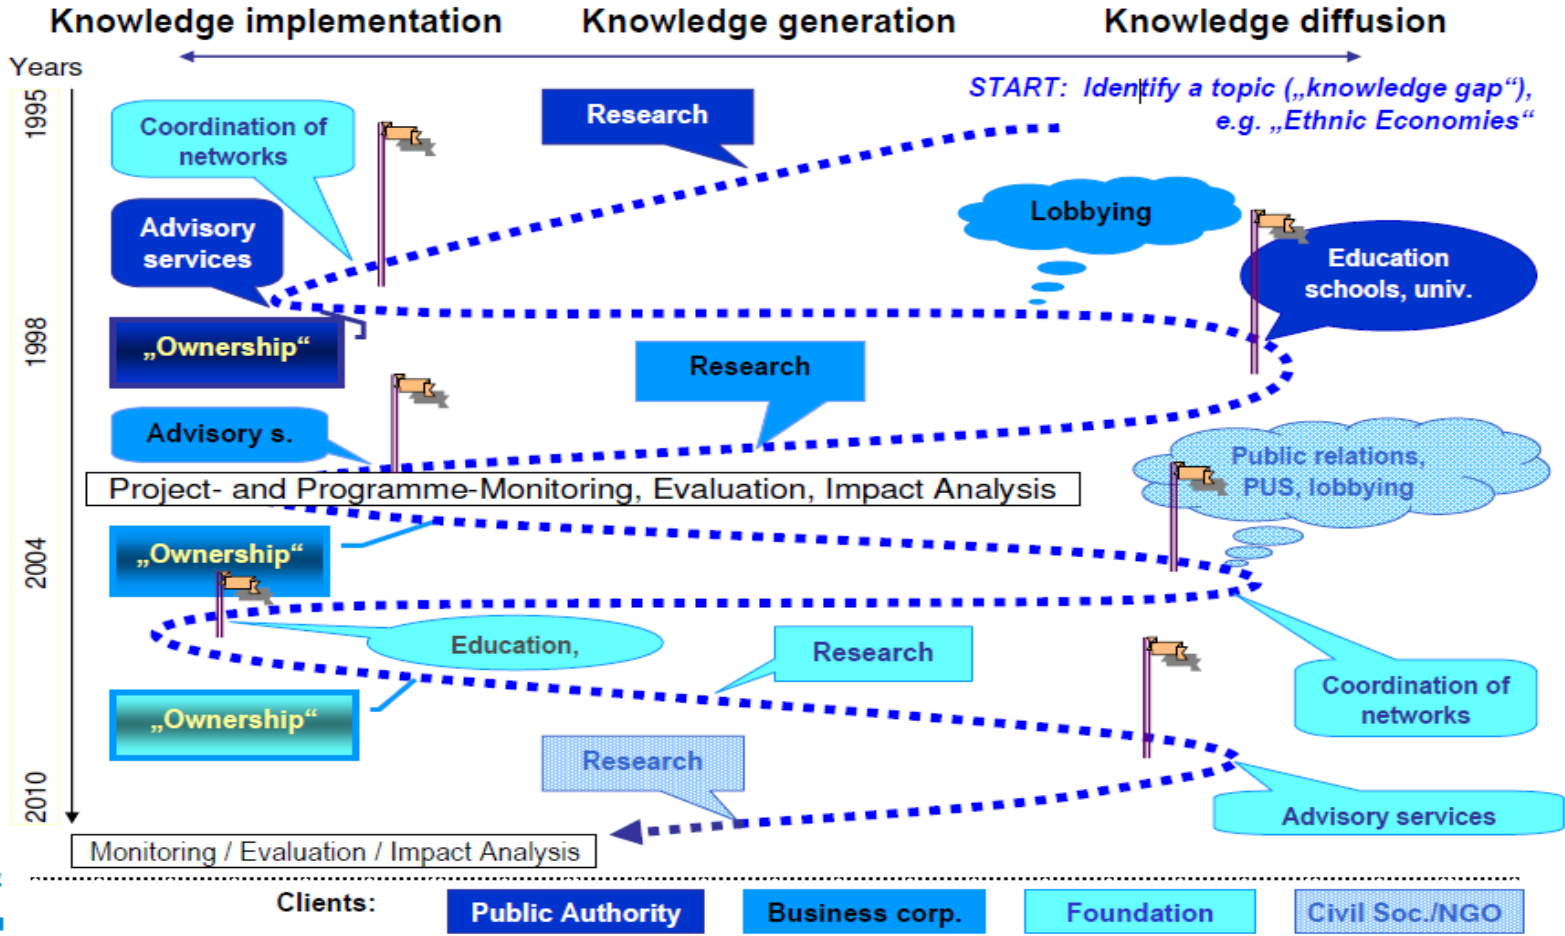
Knowledge implementation Knowledge generation Knowledge diffusion

Years

1995

1998

2004

2010

START: Identify a topic („knowledge gap“), e.g. „Ethnic Economies“

Research

Coordination of networks

Advisory services

Lobbying

Education schools, univ.

„Ownership“

Research

Advisory s.

Project- and Programme-Monitoring, Evaluation, Impact Analysis

Public relations, PUS, lobbying

„Ownership“

Education,

Research

Coordination of networks

„Ownership“

Research

Advisory services

Monitoring / Evaluation / Impact Analysis

Clients: Public Authority Business corp. Foundation Civil Soc./NGO